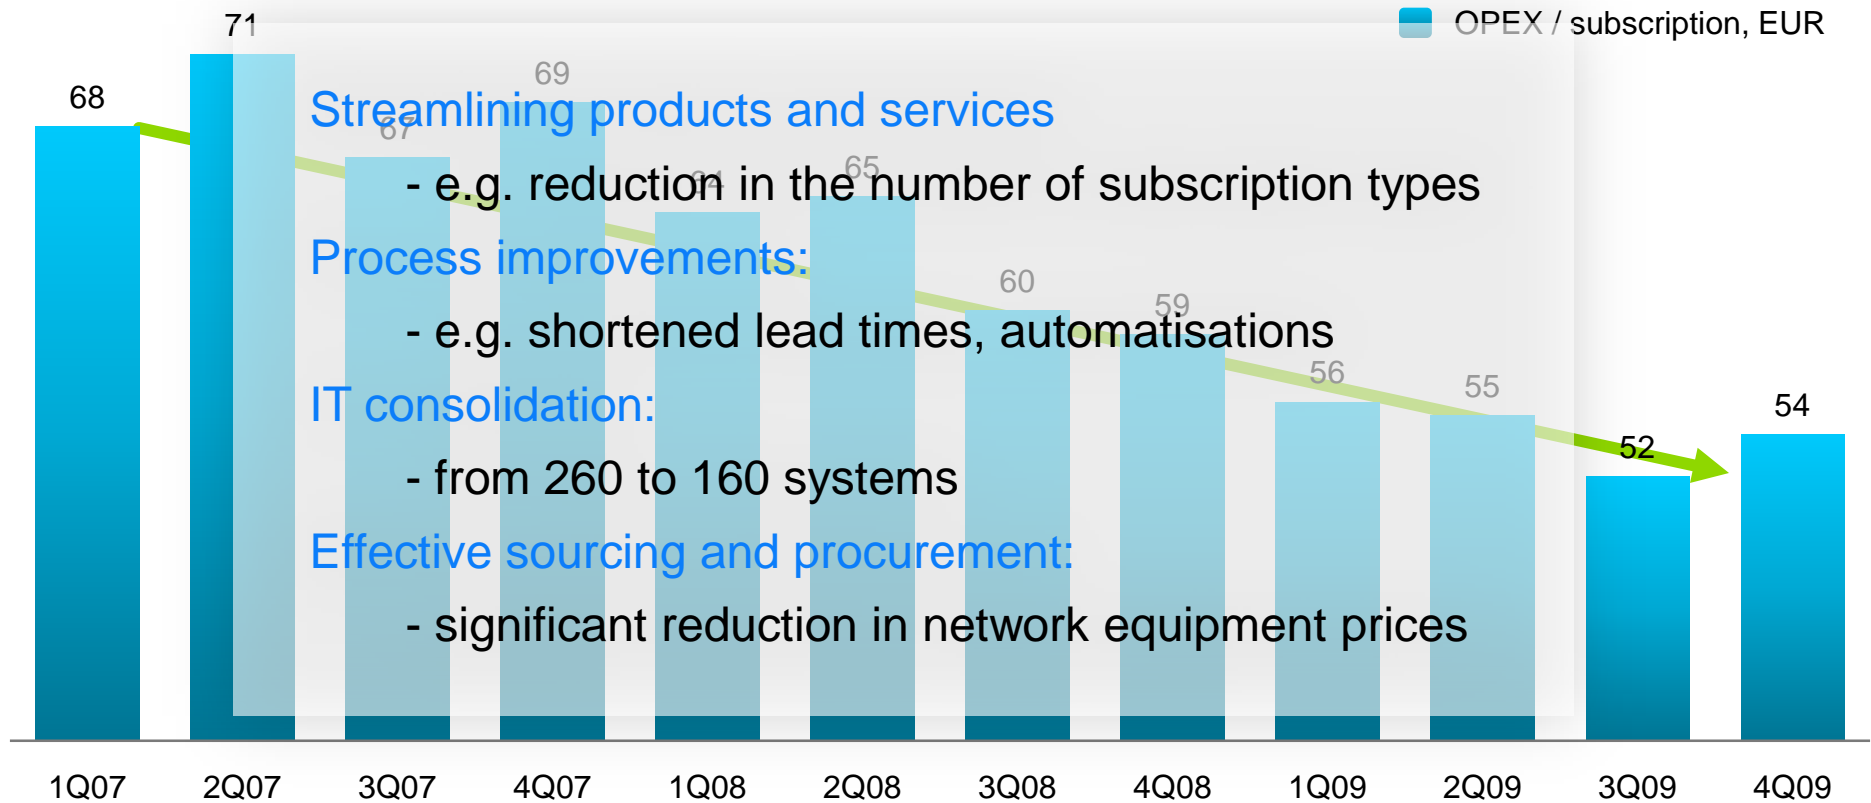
OPEX / subscription, EUR

68
71
67
69
64
65
60
59
56
55
52
54

Streamlining products and services

- e.g. reduction in the number of subscription types

Process improvements:

- e.g. shortened lead times, automatisations

IT consolidation:

- from 260 to 160 systems

Effective sourcing and procurement:

- significant reduction in network equipment prices

1Q07
2Q07
3Q07
4Q07
1Q08
2Q08
3Q08
4Q08
1Q09
2Q09
3Q09
4Q09